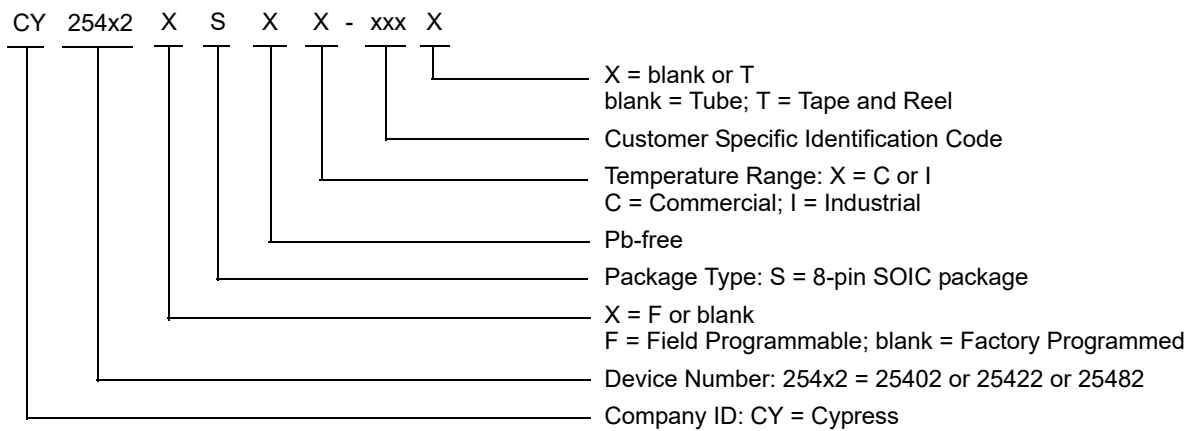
CY 254x2 X S X X - xxx X

X = blank or T
blank = Tube; T = Tape and Reel

Customer Specific Identification Code

Temperature Range: X = C or I
C = Commercial; I = Industrial

Pb-free

Package Type: S = 8-pin SOIC package

X = F or blank
F = Field Programmable; blank = Factory Programmed

Device Number: 254x2 = 25402 or 25422 or 25482

Company ID: CY = Cypress